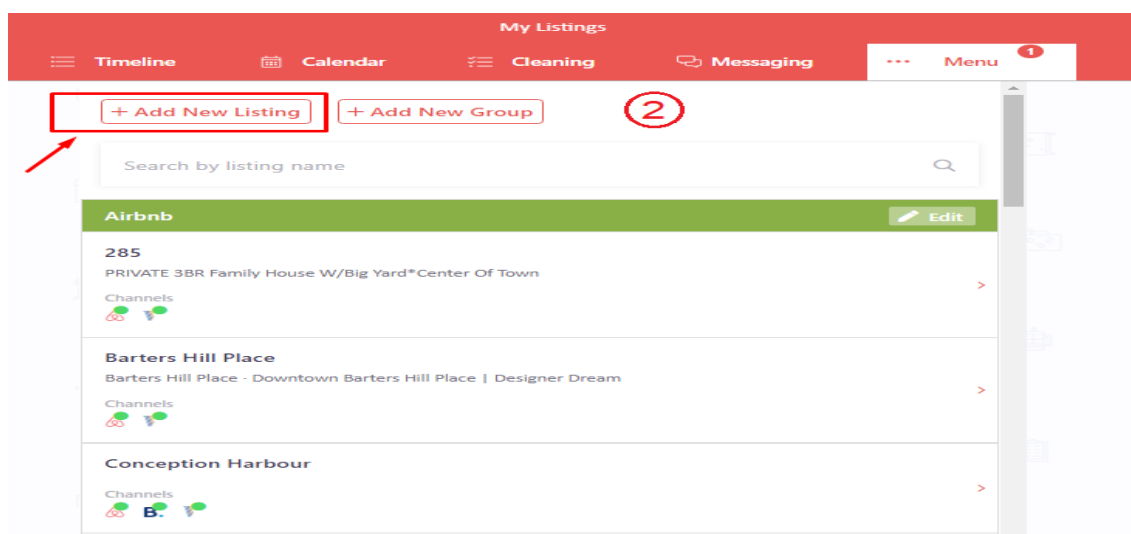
My Listings

Timeline Calendar Cleaning Messaging ··· Menu 1

+ Add New Listing + Add New Group ②

Search by listing name

Airbnb Edit

285
PRIVATE 3BR Family House W/Big Yard*Center Of Town
Channels
>

Barters Hill Place
Barters Hill Place - Downtown Barters Hill Place | Designer Dream
Channels
>

Conception Harbour
Channels
B.
>